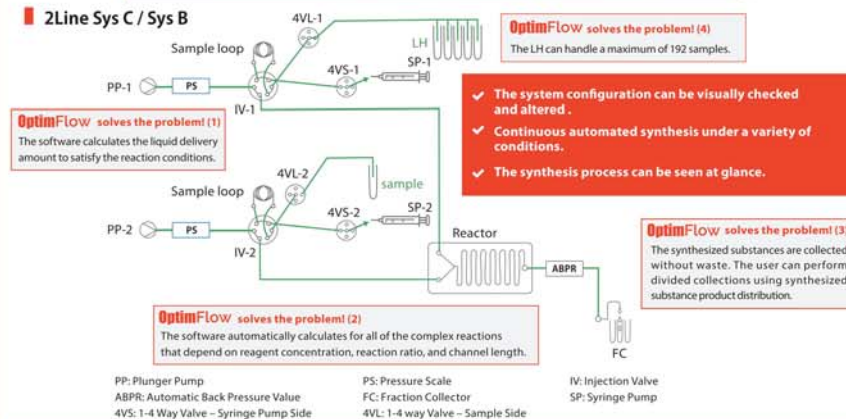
2Line Sys C / Sys B

4VL-1

OptimFlow solves the problem! (4)
The LH can handle a maximum of 192 samples.

Sample loop

LH

PP-1

PS

4VS-1

SP-1

IV-1

OptimFlow solves the problem! (1)
The software calculates the liquid delivery amount to satisfy the reaction conditions.

The system configuration can be visually checked and altered .
Continuous automated synthesis under a variety of conditions.
The synthesis process can be seen at glance.

4VL-2

Sample loop

sample

PP-2

PS

4VS-2

SP-2

IV-2

Reactor

ABPR

OptimFlow solves the problem! (3
The synthesized substances are collected without waste. The user can perform divided collections using synthesized substance product distribution.

OptimFlow solves the problem! (2)
The software automatically calculates for all of the complex reactions that depend on reagent concentration, reaction ratio, and channel length.

FC

PP: Plunger Pump
ABPR: Automatic Back Pressure Value
4VS: 1-4 Way Valve – Syringe Pump Side

PS: Pressure Scale
FC: Fraction Collector
4VL: 1-4 way Valve – Sample Side

IV: Injection Valve
SP: Syringe Pump